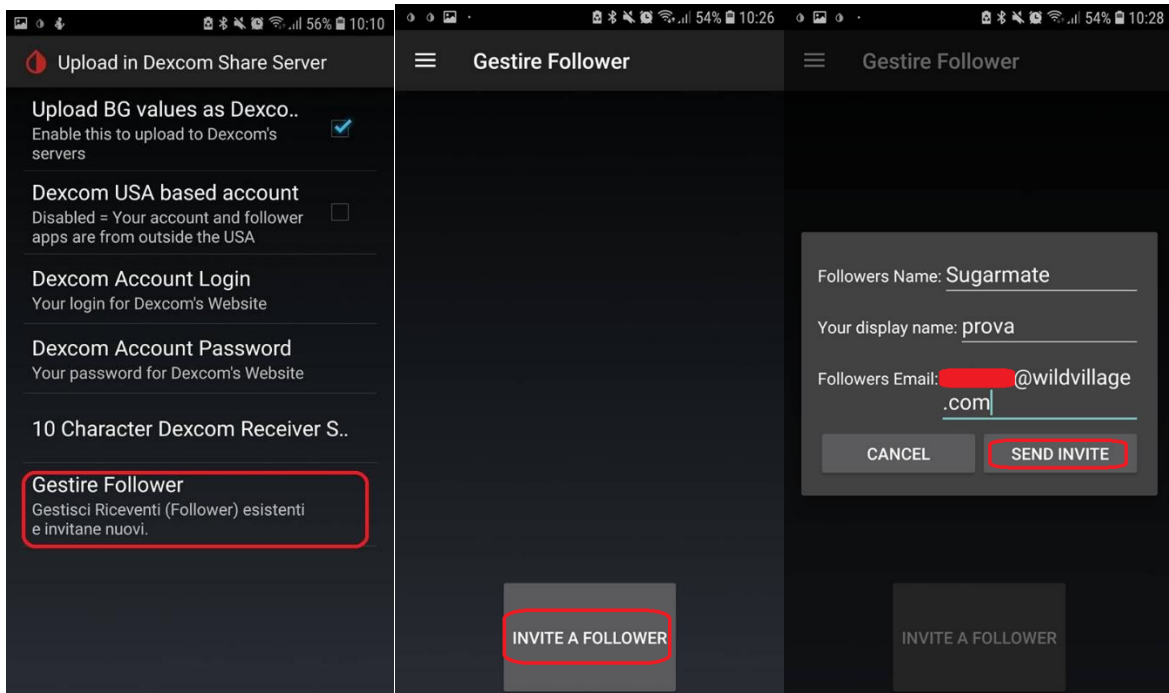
56% 10:10

Upload in Dexcom Share Server

Upload BG values as Dexco..
Enable this to upload to Dexcom's servers

Dexcom USA based account
Disabled = Your account and follower apps are from outside the USA

Dexcom Account Login
Your login for Dexcom's Website

Dexcom Account Password
Your password for Dexcom's Website

10 Character Dexcom Receiver S..

Gestire Follower
Gestisci Riceventi (Follower) esistenti e invitane nuovi.

54% 10:26

Gestire Follower

INVITE A FOLLOWER

54% 10:28

Gestire Follower

Followers Name: Sugarmate

Your display name: prova

Followers Email: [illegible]@wildvillage.com

CANCEL

SEND INVITE

INVITE A FOLLOWER